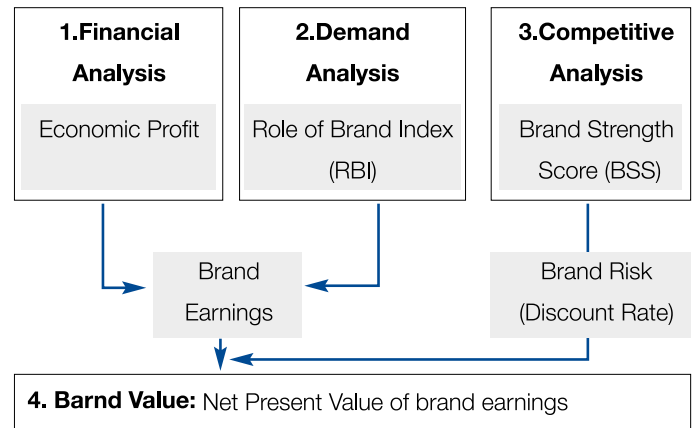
1.Financial Analysis

Economic Profit

2.Demand Analysis

Role of Brand Index (RBI)

3.Competitive Analysis

Brand Strength Score (BSS)

Brand Earnings

Brand Risk (Discount Rate)

4. Barnd Value: Net Present Value of brand earnings